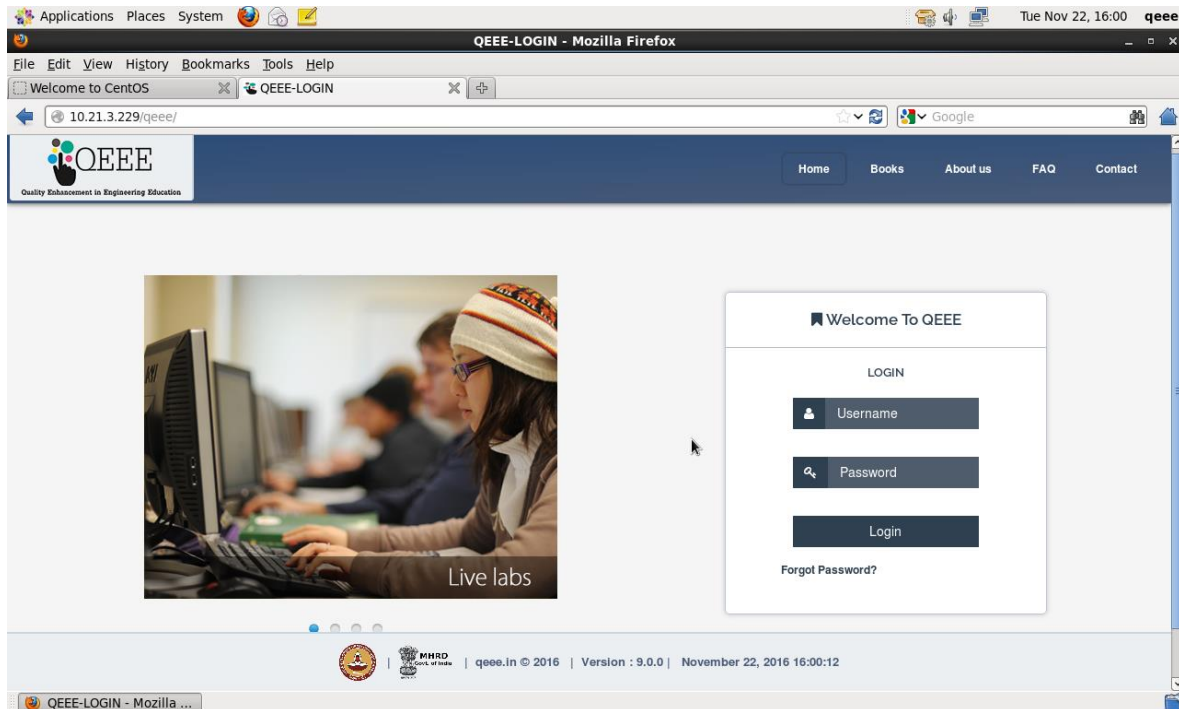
Applications Places System

Tue Nov 22, 16:00 qeee

QEEE-LOGIN - Mozilla Firefox

File Edit View History Bookmarks Tools Help

Welcome to CentOS

QEEE-LOGIN

10.21.3.229/qeee/

Google

QEEE
Quality Enhancement in Engineering Education

Home Books About us FAQ Contact

Live labs

Welcome To QEEE

LOGIN

Username

Password

Login

Forgot Password?

| MHRD Govt. of India | qeee.in © 2016 | Version : 9.0.0 | November 22, 2016 16:00:12

QEEE-LOGIN - Mozilla ...